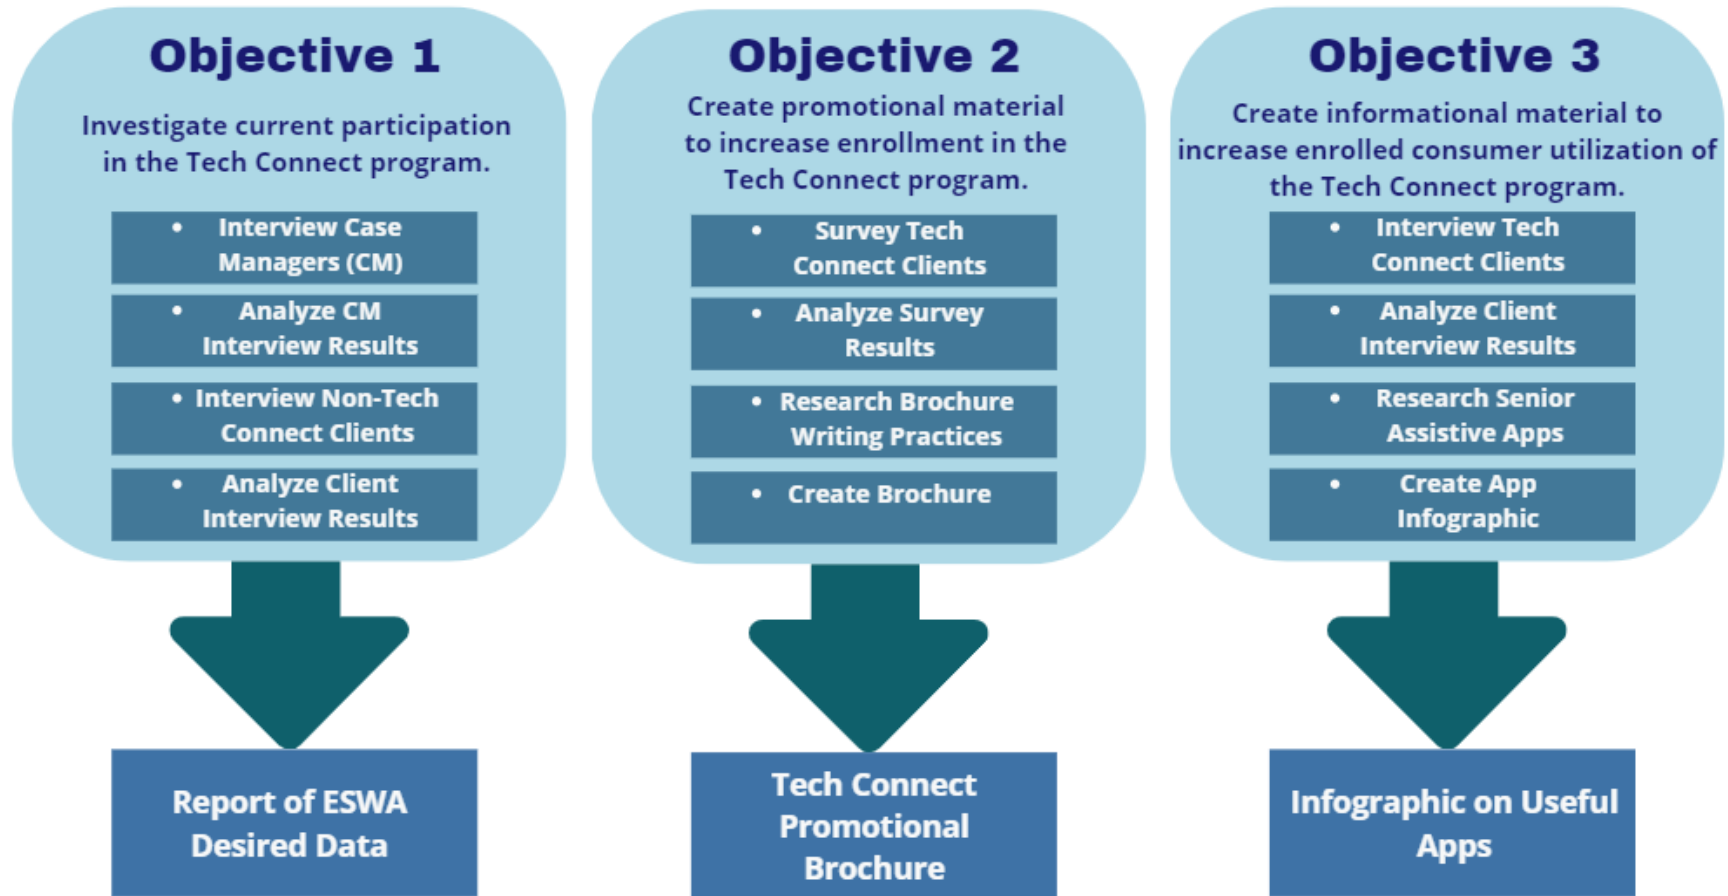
Objective 1

Investigate current participation in the Tech Connect program.

• Interview Case Managers (CM)

• Analyze CM Interview Results

• Interview Non-Tech Connect Clients

• Analyze Client Interview Results

Report of ESWA Desired Data

Objective 2

Create promotional material to increase enrollment in the Tech Connect program.

• Survey Tech Connect Clients

• Analyze Survey Results

• Research Brochure Writing Practices

• Create Brochure

Tech Connect Promotional Brochure

Objective 3

Create informational material to increase enrolled consumer utilization of the Tech Connect program.

• Interview Tech Connect Clients

• Analyze Client Interview Results

• Research Senior Assistive Apps

• Create App Infographic

Infographic on Useful Apps